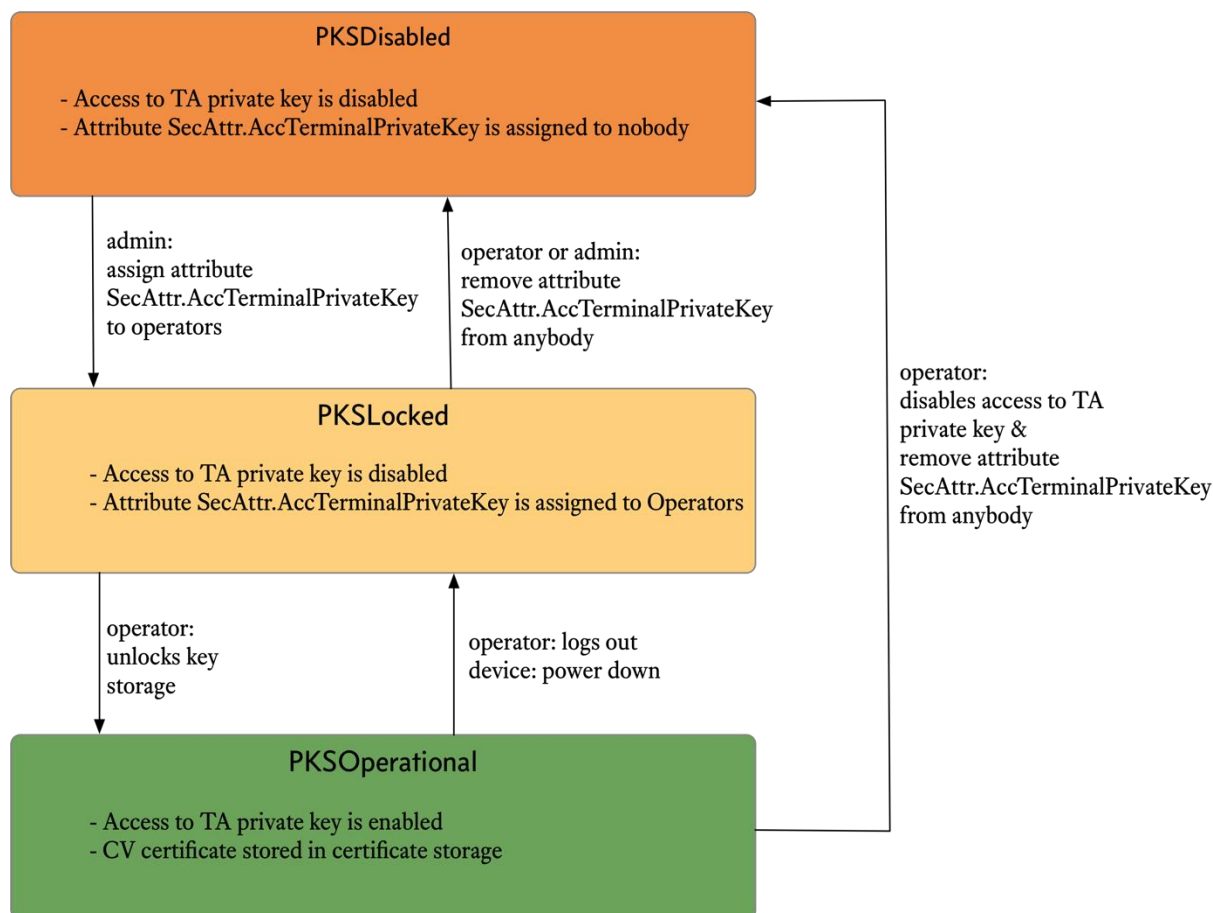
PKSDisabled

- Access to TA private key is disabled
- Attribute SecAttr.AccTerminalPrivateKey is assigned to nobody

admin:
assign attribute
SecAttr.AccTerminalPrivateKey
to operators

operator or admin:
remove attribute
SecAttr.AccTerminalPrivateKey
from anybody

operator:
disables access to TA
private key &
remove attribute
SecAttr.AccTerminalPrivateKey
from anybody

PKSLocked

- Access to TA private key is disabled
- Attribute SecAttr.AccTerminalPrivateKey is assigned to Operators

operator:
unlocks key
storage

operator: logs out
device: power down

PKSOperational

- Access to TA private key is enabled
- CV certificate stored in certificate storage